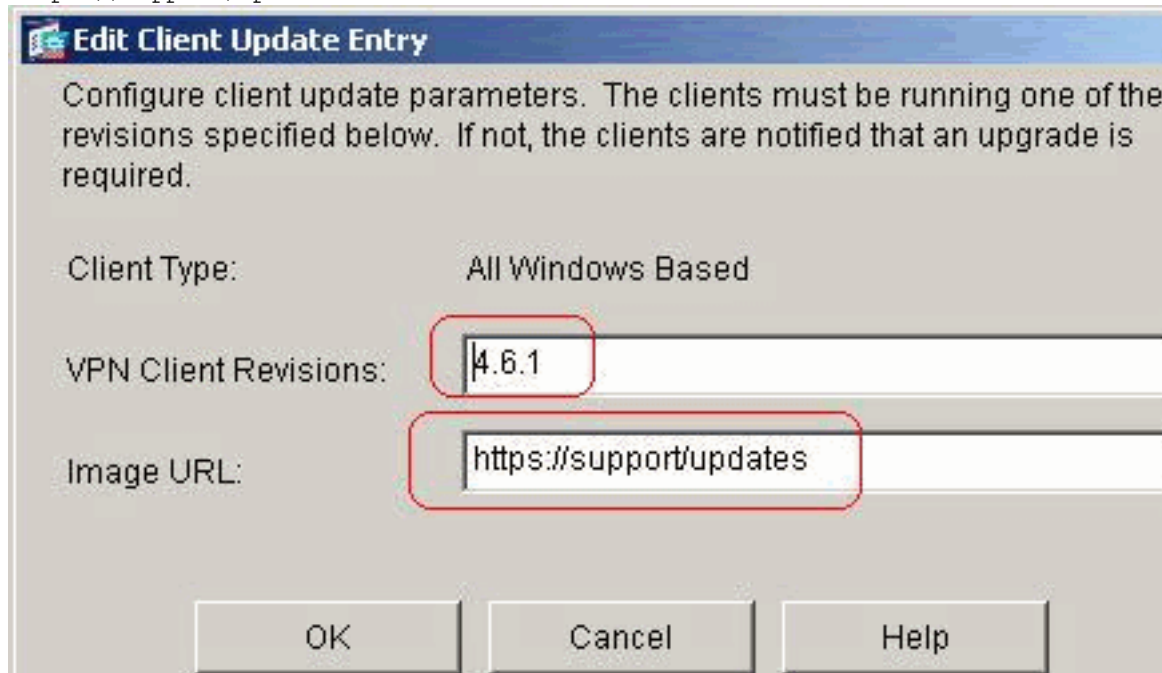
Edit Client Update Entry

Configure client update parameters. The clients must be running one of the revisions specified below. If not, the clients are notified that an upgrade is required.

Client Type: All Windows Based

VPN Client Revisions: 4.6.1

Image URL: https://support/updates

OK Cancel Help